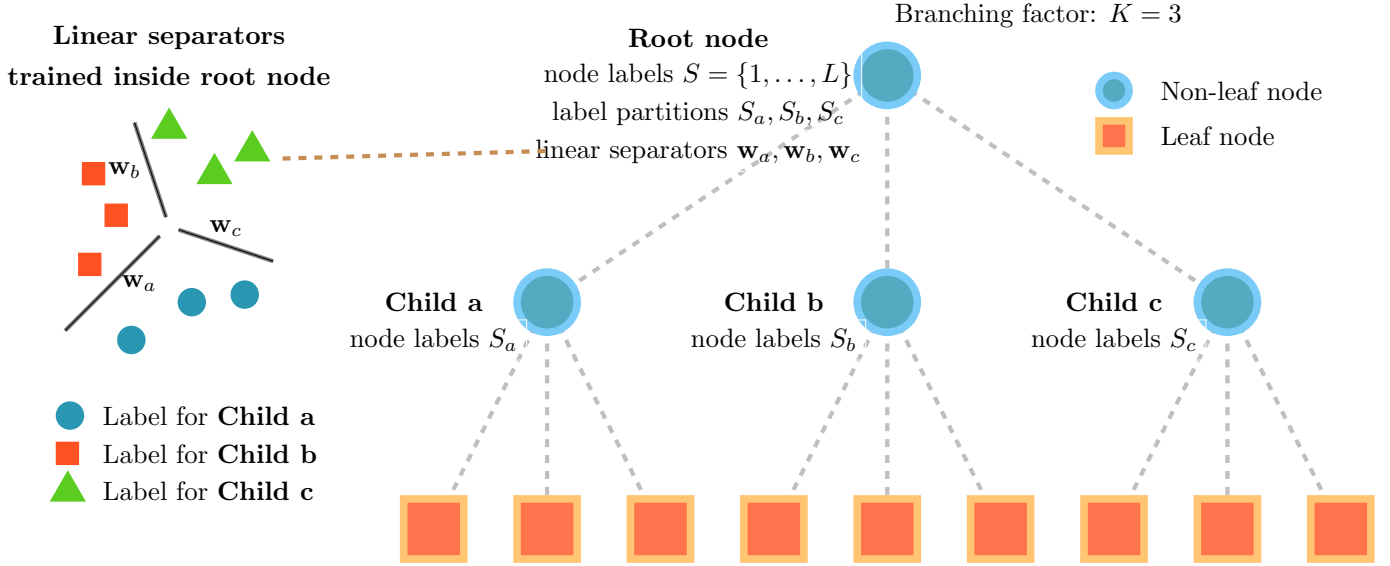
Linear separators trained inside root node

$\mathbf{w}_b$

$\mathbf{w}_c$

$\mathbf{w}_a$

Label for **Child a**
Label for **Child b**
Label for **Child c**

Branching factor: $K = 3$

**Root node**
node labels $S = \{1, \ldots, L\}$
label partitions $S_a, S_b, S_c$
linear separators $\mathbf{w}_a, \mathbf{w}_b, \mathbf{w}_c$

Non-leaf node
Leaf node

**Child a**
node labels $S_a$

**Child b**
node labels $S_b$

**Child c**
node labels $S_c$